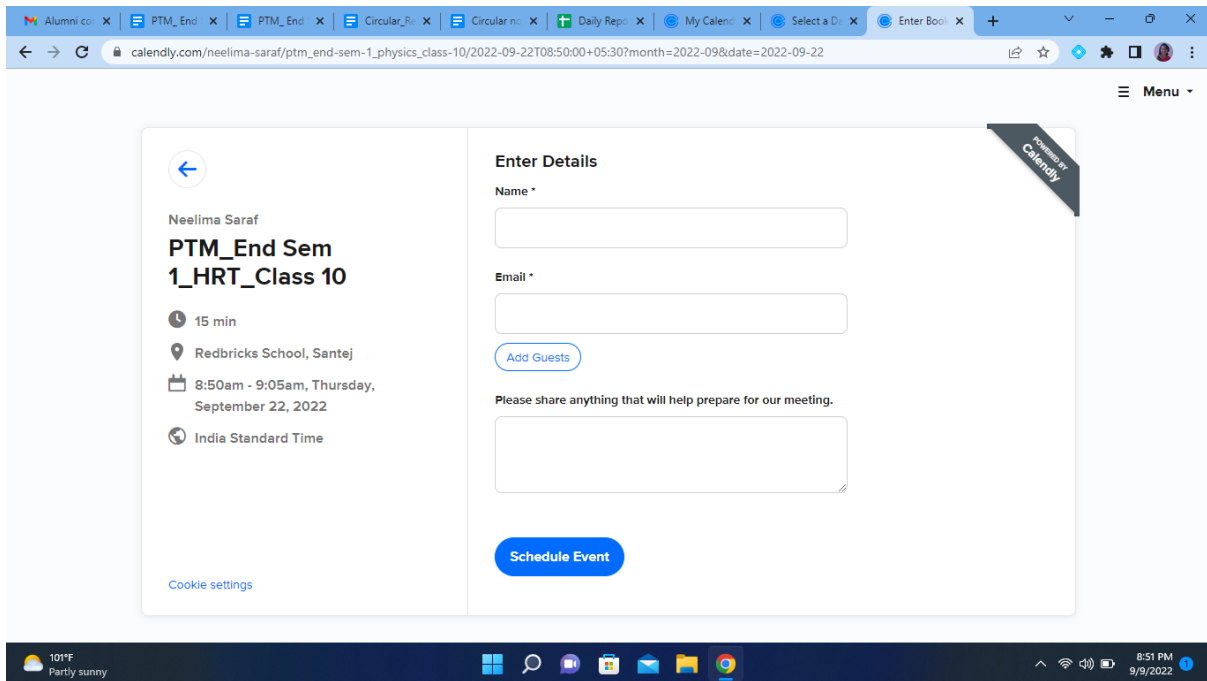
Alumni co ×
PTM_End ×
PTM_End ×
Circular_R ×
Circular no ×
Daily Repo ×
My Calend ×
Select a D ×
Enter Book ×
+

calendly.com/neelima-saraf/ptm_end-sem-1_physics_class-10/2022-09-22T08:50:00+05:30?month=2022-09&date=2022-09-22

Menu

POWERED BY Calendly

Neelima Saraf

PTM_End Sem 1_HRT_Class 10

15 min

Redbricks School, Santej

8:50am - 9:05am, Thursday, September 22, 2022

India Standard Time

Cookie settings

Enter Details

Name *

Email *

Add Guests

Please share anything that will help prepare for our meeting.

Schedule Event

101°F
Partly sunny

8:51 PM
9/9/2022
1